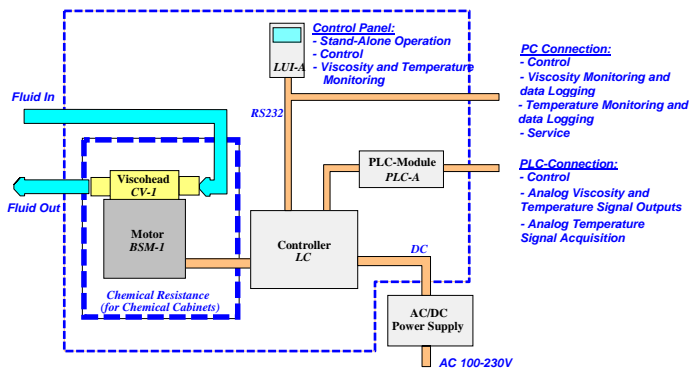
LUI-A

Control Panel:
- Stand-Alone Operation
- Control
- Viscosity and Temperature Monitoring

PC Connection:
- Control
- Viscosity Monitoring and data Logging
- Temperature Monitoring and data Logging
- Service

Fluid In

RS232

PLC-Module
PLC-A

PLC-Connection:
- Control
- Analog Viscosity and Temperature Signal Outputs
- Analog Temperature Signal Acquisition

Viscohead
CV-1

Fluid Out

Motor
BSM-1

Controller
LC

DC

Chemical Resistance
(for Chemical Cabinets)

AC/DC
Power Supply

AC 100-230V